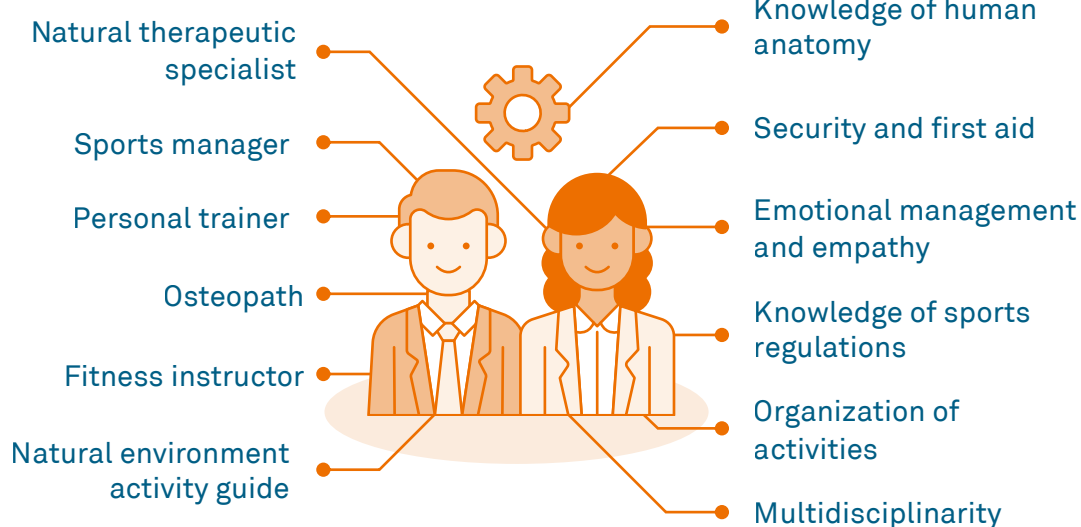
Natural therapeutic specialist

Sports manager

Personal trainer

Osteopath

Fitness instructor

Natural environment activity guide

Knowledge of human anatomy

Security and first aid

Emotional management and empathy

Knowledge of sports regulations

Organization of activities

Multidisciplinarity